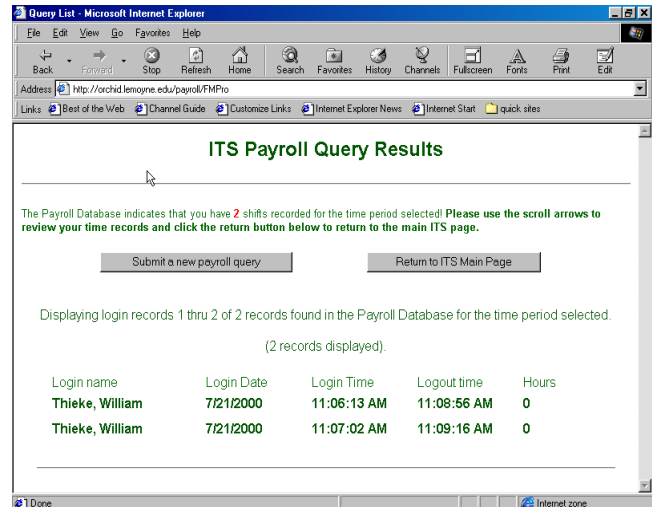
Query List - Microsoft Internet Explorer

File Edit View Go Favorites Help

Back Forward Stop Refresh Home Search Favorites History Channels Fullscreen Fonts Print Edit

Address http://orchid.lemoyne.edu/payroll/FMPro

Links Best of the Web Channel Guide Customize Links Internet Explorer News Internet Start quick sites

ITS Payroll Query Results

The Payroll Database indicates that you have 2 shifts recorded for the time period selected! Please use the scroll arrows to review your time records and click the return button below to return to the main ITS page.

Submit a new payroll query

Return to ITS Main Page

Displaying login records 1 thru 2 of 2 records found in the Payroll Database for the time period selected.

(2 records displayed).

| Login name | Login Date | Login Time | Logout time | Hours |
|---|---|---|---|---|
| Thieke, William | 7/21/2000 | 11:06:13 AM | 11:08:56 AM | 0 |
| Thieke, William | 7/21/2000 | 11:07:02 AM | 11:09:16 AM | 0 |

Done

Internet zone